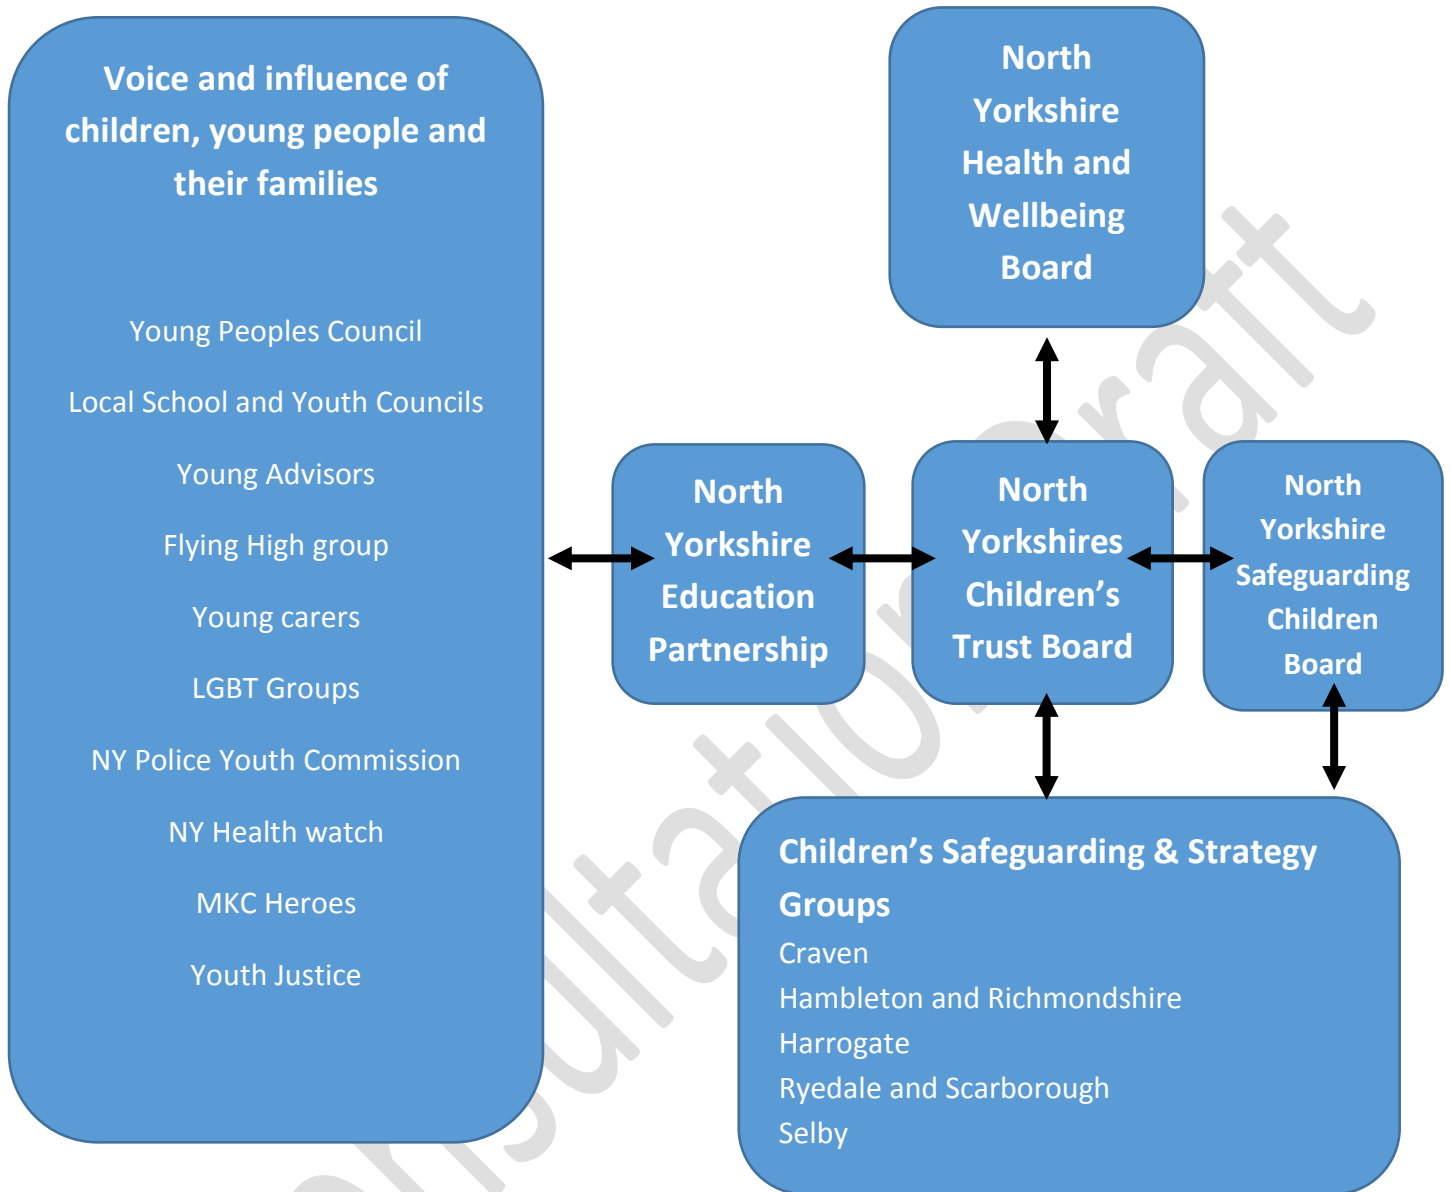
Voice and influence of children, young people and their families

Young Peoples Council

Local School and Youth Councils

Young Advisors

Flying High group

Young carers

LGBT Groups

NY Police Youth Commission

NY Health watch

MKC Heroes

Youth Justice

North Yorkshire Health and Wellbeing Board

North Yorkshire Education Partnership

North Yorkshires Children's Trust Board

North Yorkshire Safeguarding Children Board

Children's Safeguarding & Strategy Groups
Craven
Hambleton and Richmondshire
Harrogate
Ryedale and Scarborough
Selby

Consultation Draft